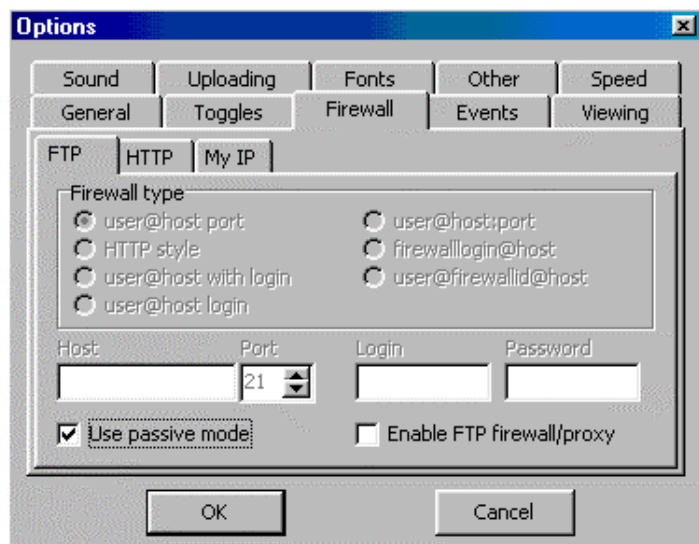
Options

Sound | Uploading | Fonts | Other | Speed
General | Toggles | Firewall | Events | Viewing

FTP | HTTP | My IP

Firewall type
user@host port
HTTP style
user@host with login
user@host login
user@host:port
firewalllogin@host
user@firewallid@host

Host
Port
21
Login
Password

Use passive mode
Enable FTP firewall/proxy

OK
Cancel